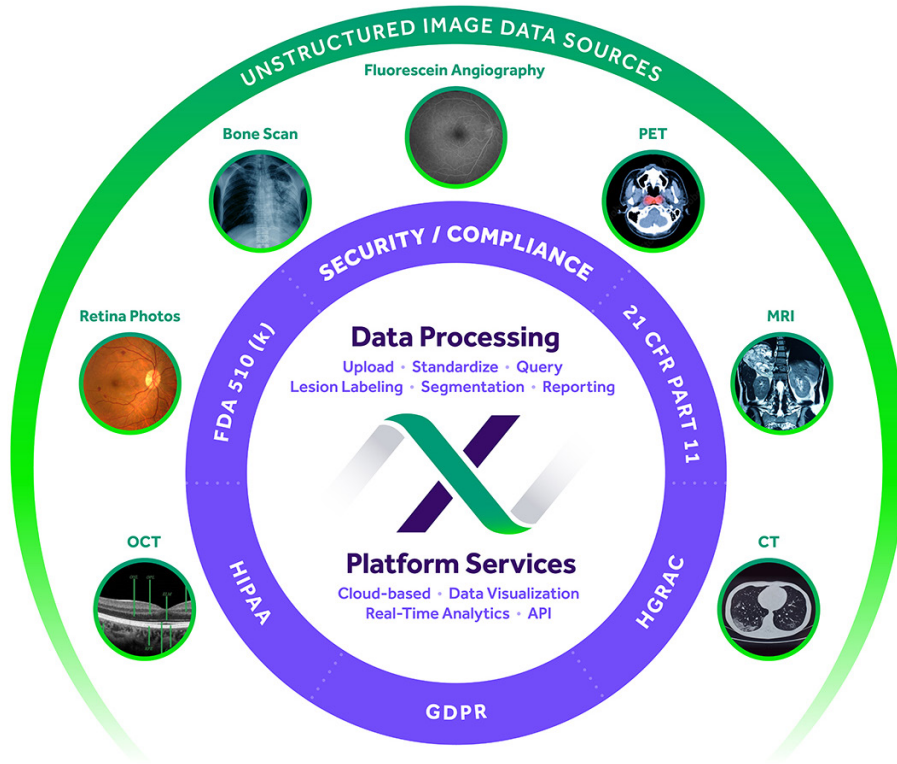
UNSTRUCTURED IMAGE DATA SOURCES

Fluorescein Angiography

Bone Scan

PET

Retina Photos

MRI

OCT

CT

SECURITY / COMPLIANCE

FDA 510 (k)

21 CFR PART 11

HIPAA

HGRAC

GDPR

Data Processing

Upload • Standardize • Query
Lesion Labeling • Segmentation • Reporting

Platform Services

Cloud-based • Data Visualization
Real-Time Analytics • API